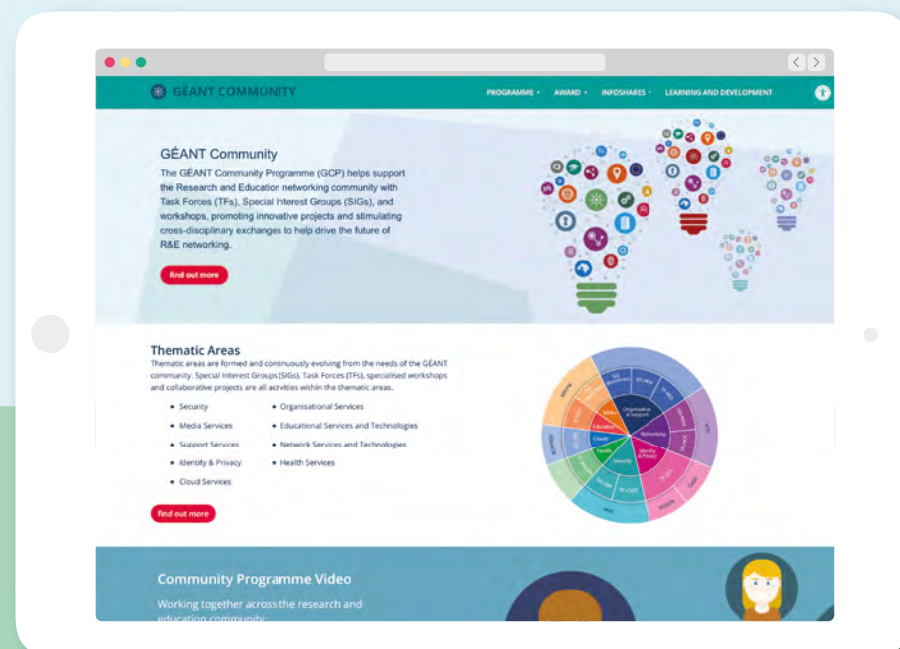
GÉANT COMMUNITY

PROGRAMME · AWARD · INFOSHARES · LEARNING AND DEVELOPMENT

GÉANT Community

The GÉANT Community Programme (GCP) helps support the Research and Education networking community with Task Forces (TFs), Special Interest Groups (SIGs), and workshops, promoting innovative projects and stimulating cross-disciplinary exchanges to help drive the future of R&E networking.

find out more

Thematic Areas

Thematic areas are formed and continuously evolving from the needs of the GÉANT community. Special Interest Groups (SIGs), Task Forces (TFs), specialised workshops and collaborative projects are all activities within the thematic areas.

- Security
- Media Services
- Support Services
- Identity & Privacy
- Cloud Services
- Organisational Services
- Educational Services and Technologies
- Network Services and Technologies
- Health Services

find out more

Organisation & Support
Networking
Identity & Privacy
Security
Health
Cloud
Education
Media

Community Programme Video

Working together across the research and education community